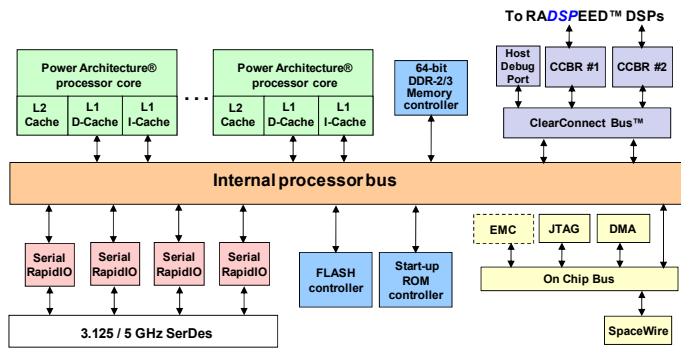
To RADSPEED™ DSPs

Power Architecture® processor core

L2 Cache

L1 D-Cache

L1 I-Cache

. . .

Power Architecture® processor core

L2 Cache

L1 D-Cache

L1 I-Cache

64-bit DDR-2/3 Memory controller

Host Debug Port

CCBR #1

CCBR #2

ClearConnect Bus™

Internal processor bus

Serial RapidIO

Serial RapidIO

Serial RapidIO

Serial RapidIO

FLASH controller

Start-up ROM controller

EMC

JTAG

DMA

On Chip Bus

3.125 / 5 GHz SerDes

SpaceWire